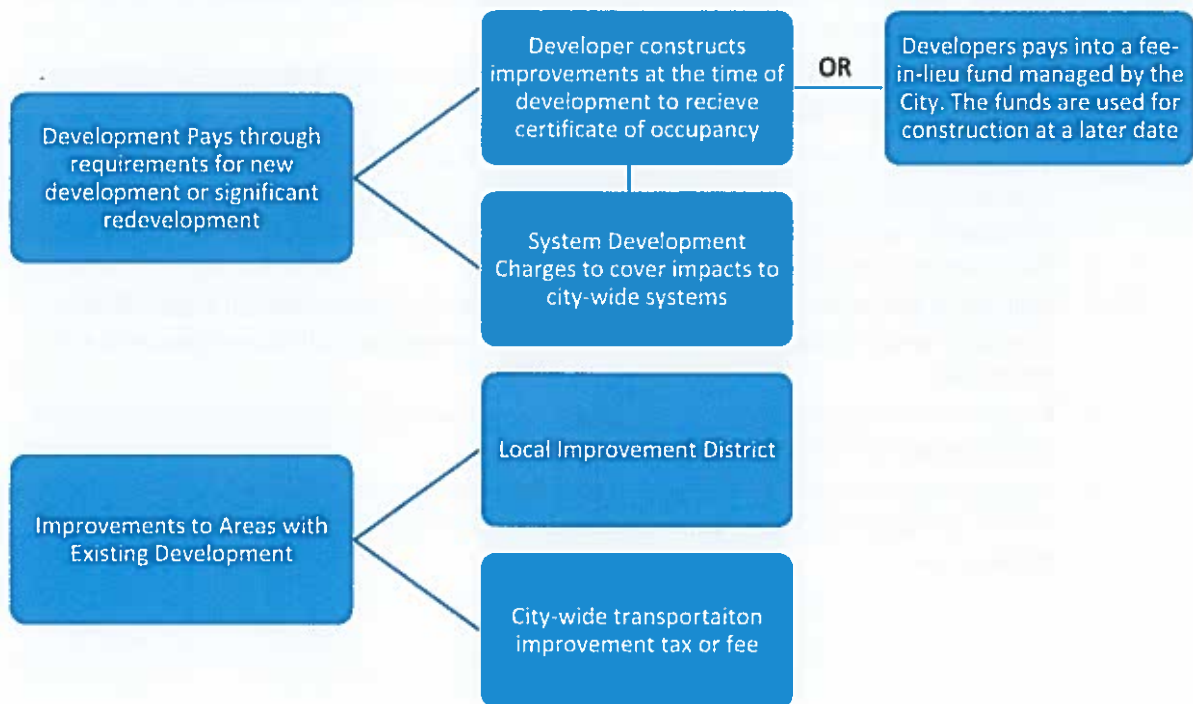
Development Pays through requirements for new development or significant redevelopment

Developer constructs improvements at the time of development to recieve certificate of occupancy

OR

Developers pays into a fee-in-lieu fund managed by the City. The funds are used for construction at a later date

System Development Charges to cover impacts to city-wide systems

Improvements to Areas with Existing Development

Local Improvement District

City-wide transportaiton improvement tax or fee